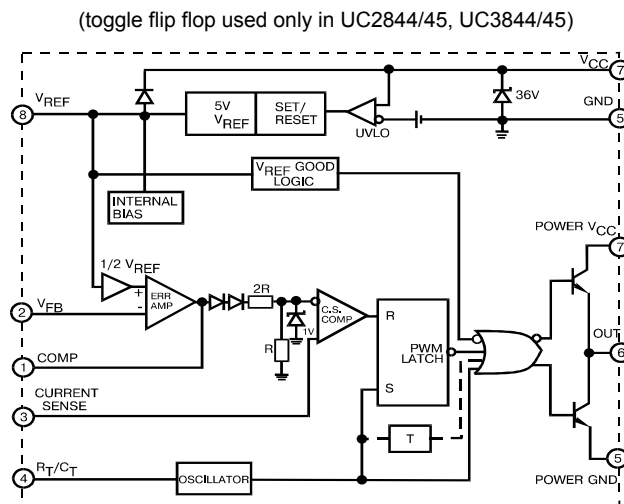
(toggle flip flop used only in UC2844/45, UC3844/45)

$V_{CC}$ 7
36V
GND 5
8 $V_{REF}$
5V $V_{REF}$
SET/ RESET
UVLO
$V_{REF}$ GOOD LOGIC
INTERNAL BIAS
POWER $V_{CC}$ 7
1/2 $V_{REF}$
+
-
ERR AMP
2R
C.S. COMP
1V
R
2 $V_{FB}$
R
PWM LATCH
OUT 6
1 COMP
S
3 CURRENT SENSE
T
4 $R_T/C_T$
OSCILLATOR
POWER GND 5